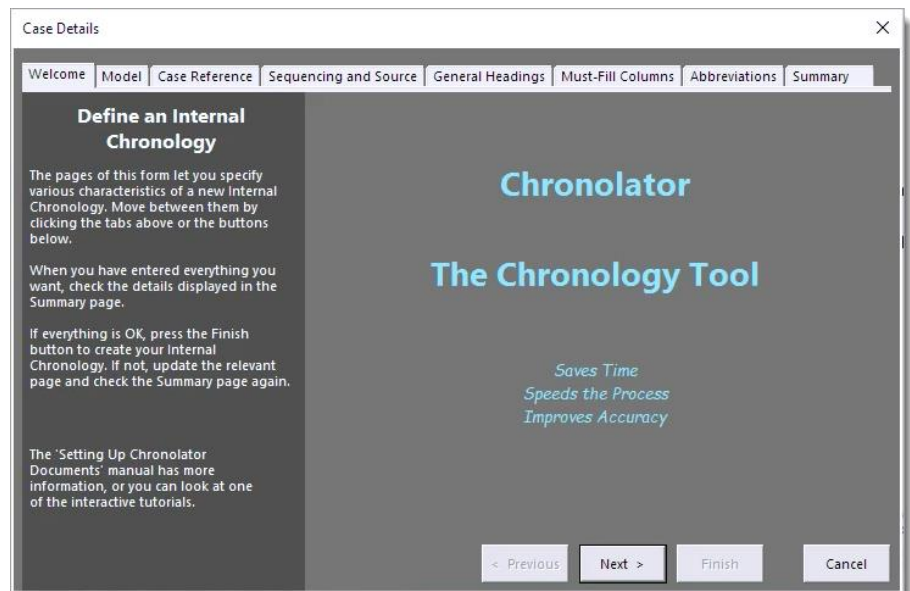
Case Details

×

Welcome | Model | Case Reference | Sequencing and Source | General Headings | Must-Fill Columns | Abbreviations | Summary

Define an Internal Chronology

The pages of this form let you specify various characteristics of a new Internal Chronology. Move between them by clicking the tabs above or the buttons below.

When you have entered everything you want, check the details displayed in the Summary page.

If everything is OK, press the Finish button to create your Internal Chronology. If not, update the relevant page and check the Summary page again.

The 'Setting Up Chronolator Documents' manual has more information, or you can look at one of the interactive tutorials.

Chronolator

The Chronology Tool

Saves Time
Speeds the Process
Improves Accuracy

< Previous

Next >

Finish

Cancel